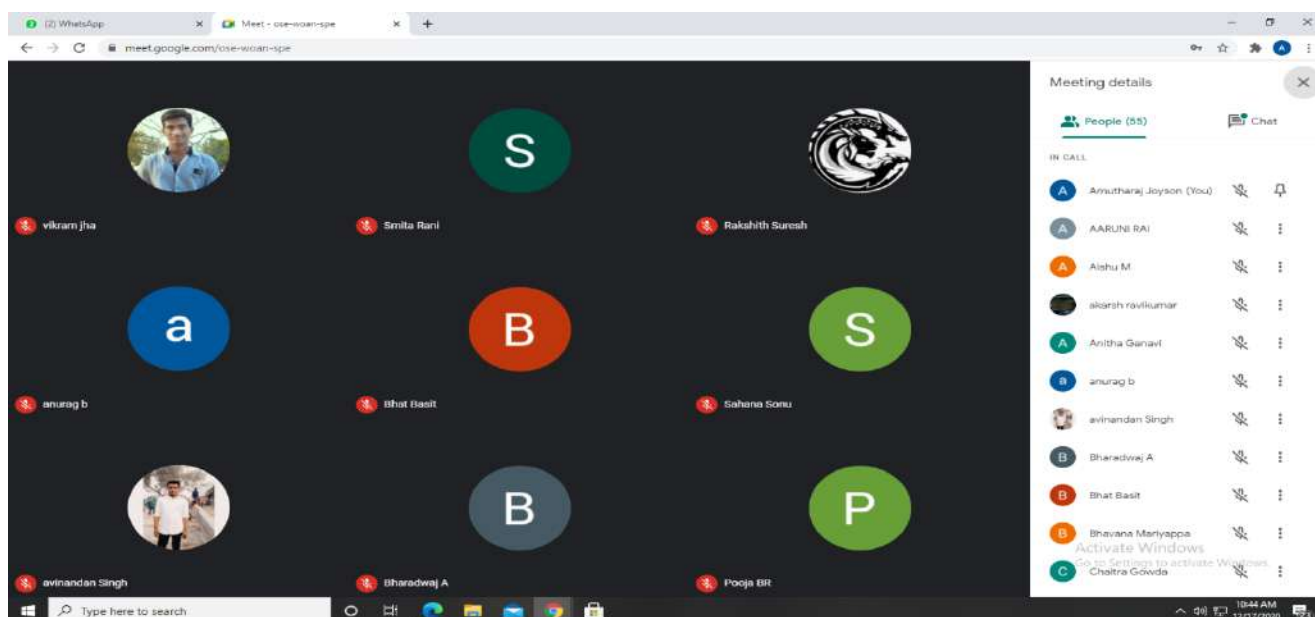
(2) WhatsApp ×
Meet - ose-woan-spe ×
+
meet.google.com/ose-woan-spe

S
vikram jha
Smita Rani
Rakshith Suresh
a
B
S
anurag b
Bhat Basit
Sahana Sonu
B
P
avinandan Singh
Bharadwaj A
Pooja BR

Meeting details
People (55)
Chat
IN CALL
A Amutharaj Joyson (You)
A AARUNI RAI
A Aishu M
akarsh ravikumar
A Anitha Ganavi
a anurag b
avinandan Singh
B Bharadwaj A
B Bhat Basit
B Bhavana Mariyappa
C Chaitra Gowda
Activate Windows
Go to Settings to activate Windows.

Type here to search
10:44 AM
12/17/2020